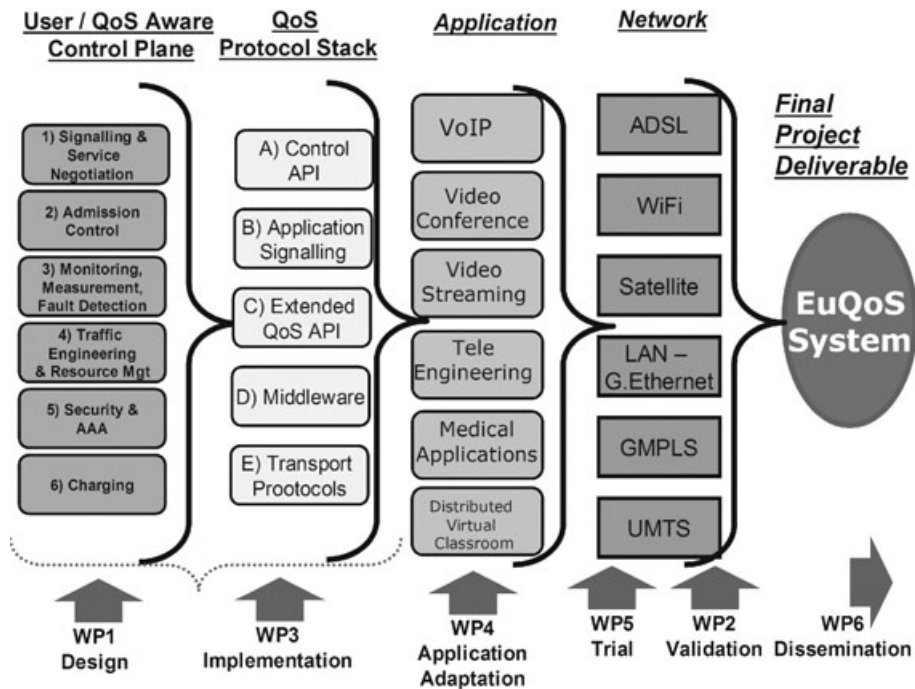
User / QoS Aware Control Plane

QoS Protocol Stack

Application

Network

Final Project Deliverable

1) Signalling & Service Negotiation

2) Admission Control

3) Monitoring, Measurement, Fault Detection

4) Traffic Engineering & Resource Mgt

5) Security & AAA

6) Charging

A) Control API

B) Application Signalling

C) Extended QoS API

D) Middleware

E) Transport Prootocols

VoIP

Video Conference

Video Streaming

Tele Engineering

Medical Applications

Distributed Virtual Classroom

ADSL

WiFi

Satellite

LAN – G.Ethernet

GMPLS

UMTS

EuQoS System

WP1 Design

WP3 Implementation

WP4 Application Adaptation

WP5 Trial

WP2 Validation

WP6 Dissemination